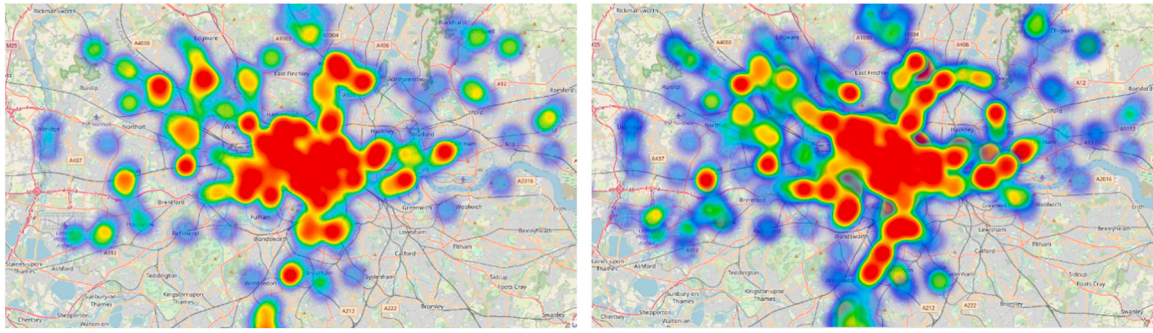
Rickmansworth
M25
A4008
Edgware
A1000
A1004
A406
Ruislip
East Finchley
Walthamstow
Romford
A12
Uxbridge
Northolt
Hackney
Stratford
Ilford
A437
Brentford
A2016
Fulham
Greenwich
Woolwich
Richmond
Wandsworth
Lewisham
Eltham
Staines-upon-Thames
Ashford
A312
Teddington
Catford
Sidcup
Sydenham
Kingston upon Thames
Wimbledon
Foots Cray
Sunbury-on-Thames
A213
A222
Bromley
Chertsey
Shepperton
Walton-on-

Rickmansworth
A4008
Edgware
A1000
A1004
A406
Chigwell
A12
Romford
Hackney
Ilford
A437
A2016
Erith
Greenwich
Wandsworth
Lewisham
Eltham
Bexleyheath
Staines-upon-Thames
Ashford
Teddington
Sidcup
Kingston upon Thames
Foots Cray
A212
A222
Bromley
Chertsey
Shepperton
Walton-on-